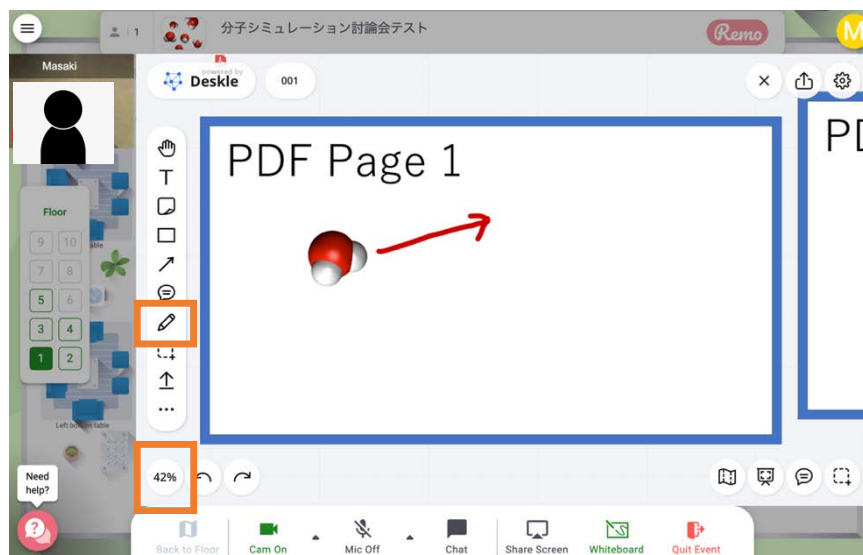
1

分子シミュレーション討論会テスト

Remo

M

Masaki

powered by Deskle

001

PDF Page 1

PD

Floor

9 10

7 8

5 6

3 4

1 2

table

Left bottom table

42%

Need help?

Back to Floor

Cam On

Mic Off

Chat

Share Screen

Whiteboard

Quit Event